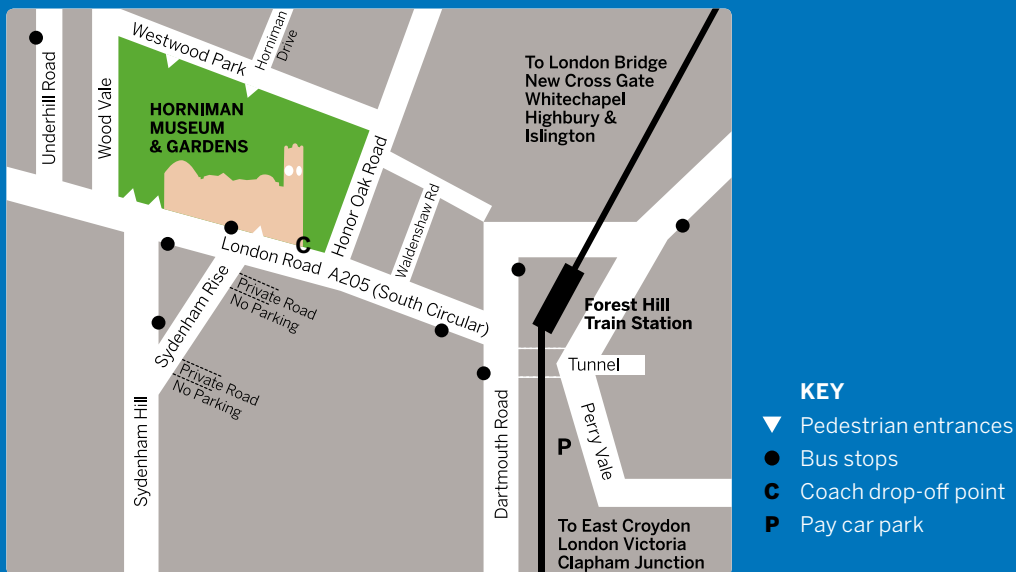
Westwood Park
Horniman Drive
Underhill Road
Wood Vale
HORNIMAN MUSEUM & GARDENS
Honor Oak Road
Waldenshaw Rd
To London Bridge
New Cross Gate
Whitechapel
Highbury & Islington
London Road
C
A205 (South Circular)
Sydenham Rise
Private Road
No Parking
Private Road
No Parking
Sydenham Hill
Forest Hill Train Station
Tunnel
Dartmouth Road
Perry Vale
P
To East Croydon
London Victoria
Clapham Junction

KEY
▼ Pedestrian entrances
● Bus stops
C Coach drop-off point
P Pay car park